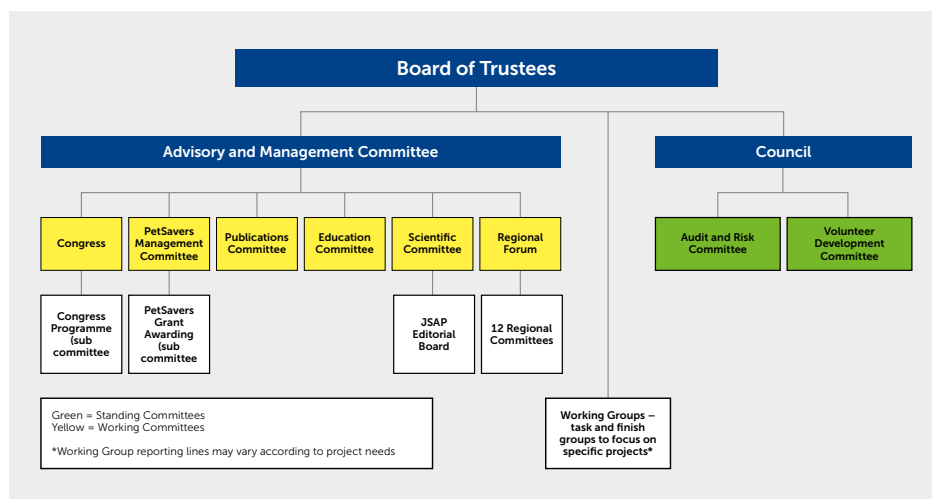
Board of Trustees

Advisory and Management Committee

Council

Congress

PetSavers Management Committee

Publications Committee

Education Committee

Scientific Committee

Regional Forum

Audit and Risk Committee

Volunteer Development Committee

Congress Programme (sub committee

PetSavers Grant Awarding (sub committee

JSAP Editorial Board

12 Regional Committees

Green = Standing Committees
Yellow = Working Committees

*Working Group reporting lines may vary according to project needs

Working Groups – task and finish groups to focus on specific projects*